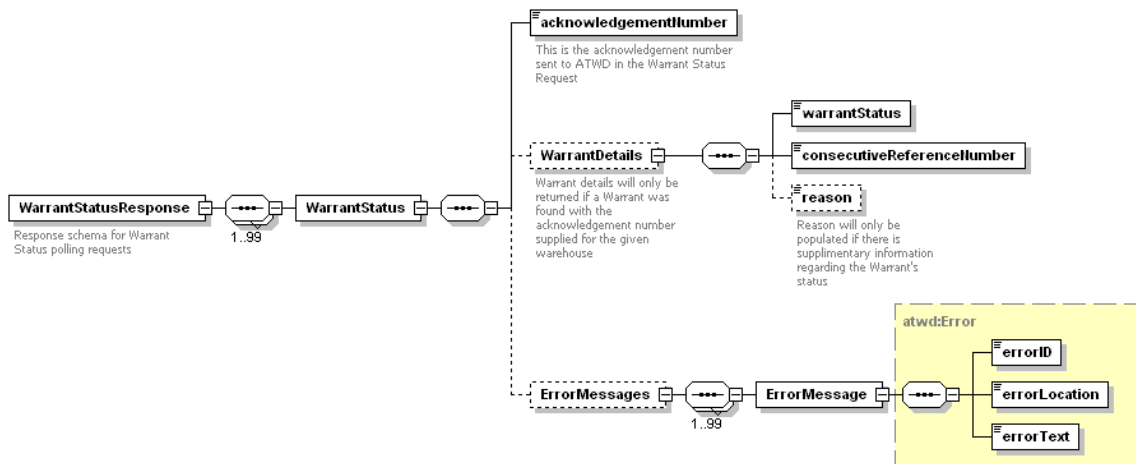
WarrantStatusResponse

Response schema for Warrant Status polling requests

1..99

WarrantStatus

acknowledgementNumber

This is the acknowledgement number sent to ATWD in the Warrant Status Request

WarrantDetails

Warrant details will only be returned if a Warrant was found with the acknowledgement number supplied for the given warehouse

warrantStatus

consecutiveReferenceNumber

reason

Reason will only be populated if there is supplimentary information regarding the Warrant's status

ErrorMessages

1..99

ErrorMessage

atwd:Error

errorID

errorLocation

errorText